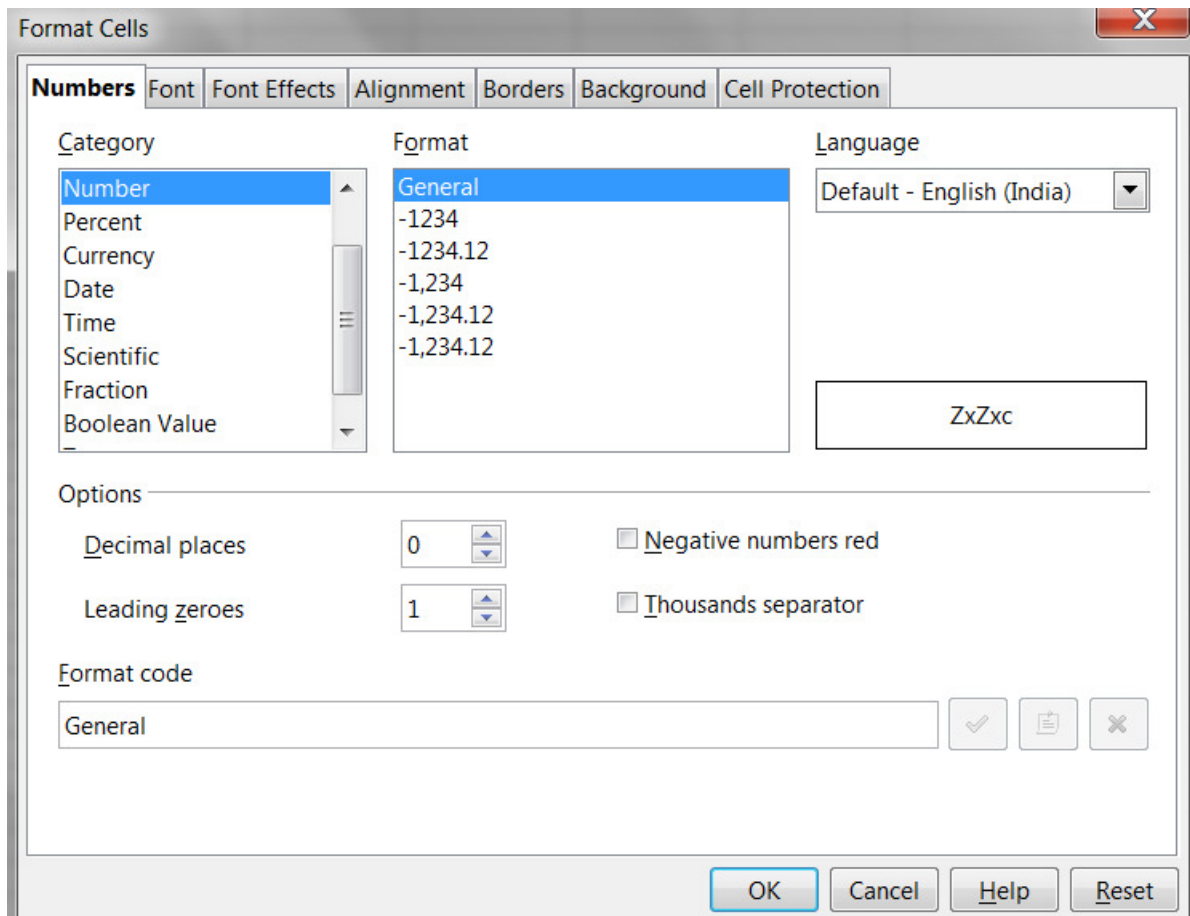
Format Cells

Numbers Font Font Effects Alignment Borders Background Cell Protection

Category

Number
Percent
Currency
Date
Time
Scientific
Fraction
Boolean Value

Format

General
-1234
-1234.12
-1,234
-1,234.12
-1,234.12

Language

Default - English (India)

ZxZxc

Options

Decimal places 0

Leading zeroes 1

Negative numbers red

Thousands separator

Format code

General

OK Cancel Help Reset